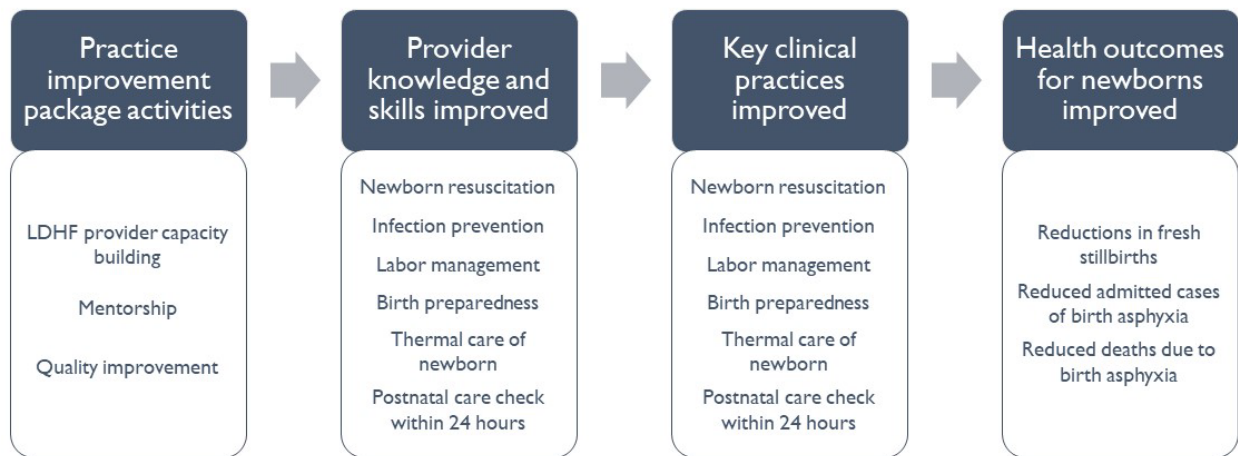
Practice improvement package activities

LDHF provider capacity building

Mentorship

Quality improvement

Provider knowledge and skills improved

Newborn resuscitation

Infection prevention

Labor management

Birth preparedness

Thermal care of newborn

Postnatal care check within 24 hours

Key clinical practices improved

Newborn resuscitation

Infection prevention

Labor management

Birth preparedness

Thermal care of newborn

Postnatal care check within 24 hours

Health outcomes for newborns improved

Reductions in fresh stillbirths

Reduced admitted cases of birth asphyxia

Reduced deaths due to birth asphyxia